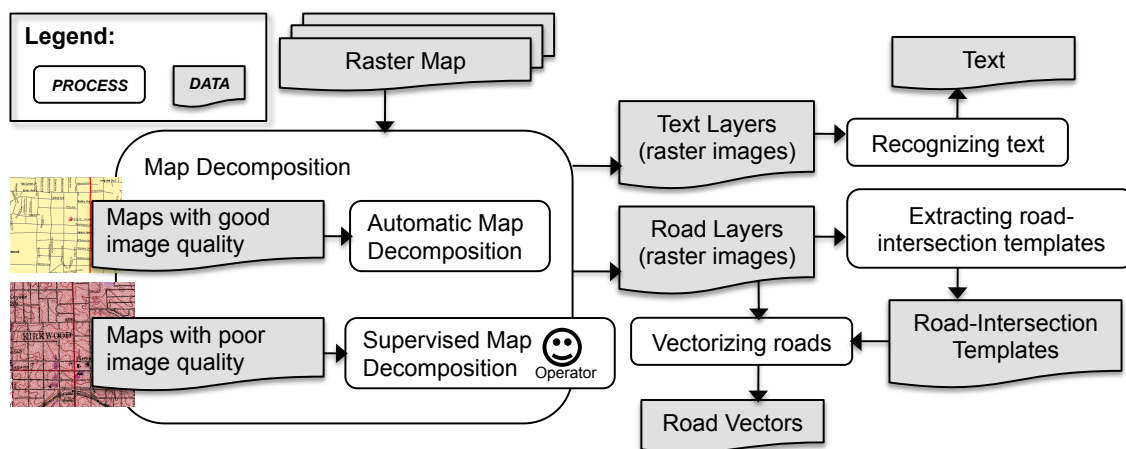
Legend:
PROCESS
DATA

Raster Map

Text

Map Decomposition

Text Layers (raster images)

Recognizing text

Maps with good image quality

Automatic Map Decomposition

Road Layers (raster images)

Extracting road-intersection templates

KIRKWOOD

Maps with poor image quality

Supervised Map Decomposition

Operator

Vectorizing roads

Road-Intersection Templates

Road Vectors